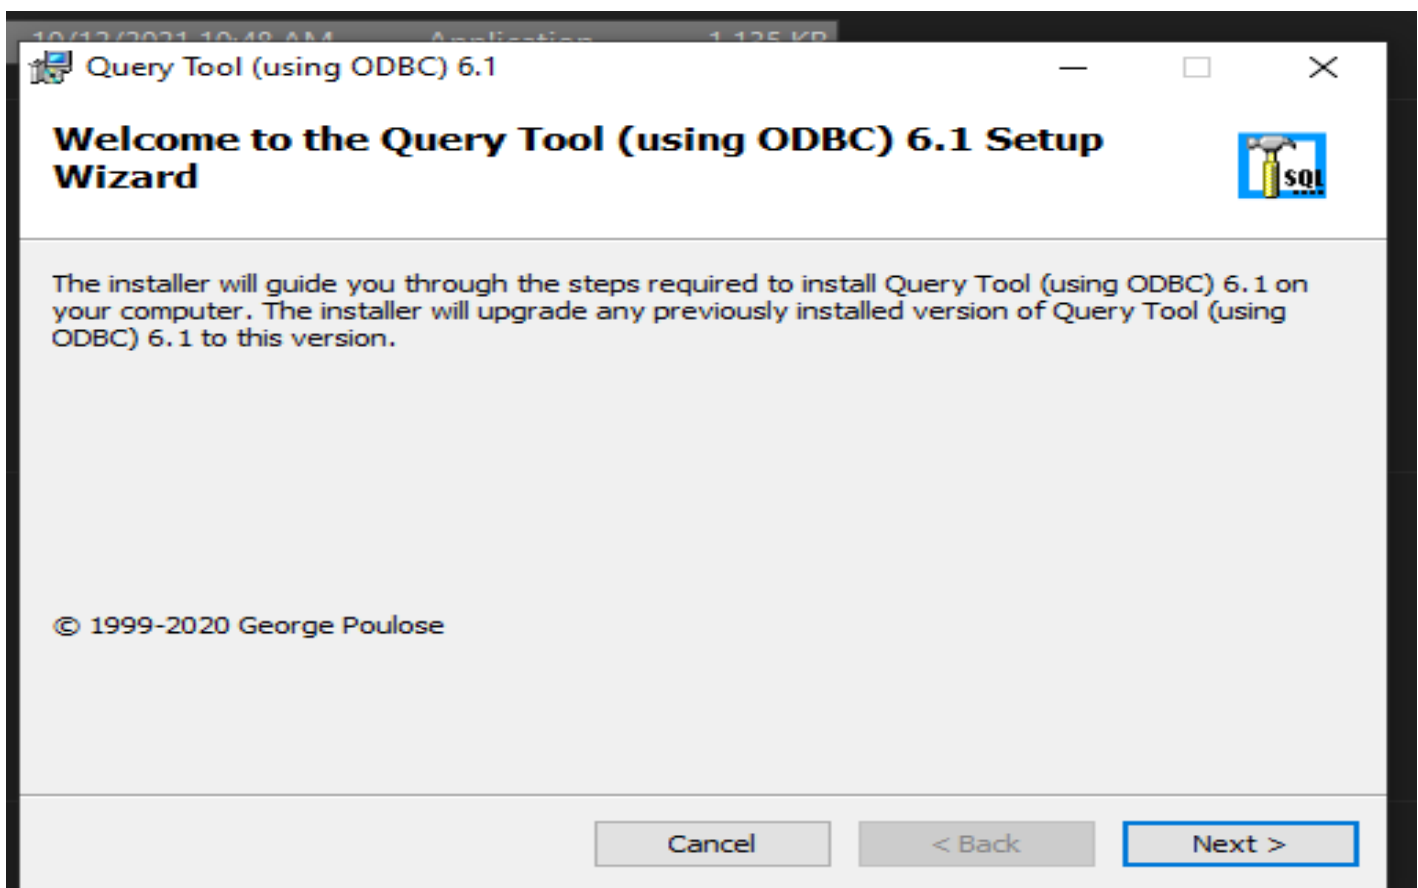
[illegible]

Query Tool (using ODBC) 6.1

Welcome to the Query Tool (using ODBC) 6.1 Setup Wizard

SQL

The installer will guide you through the steps required to install Query Tool (using ODBC) 6.1 on your computer. The installer will upgrade any previously installed version of Query Tool (using ODBC) 6.1 to this version.

© 1999-2020 George Poulose

Cancel

< Back

Next >